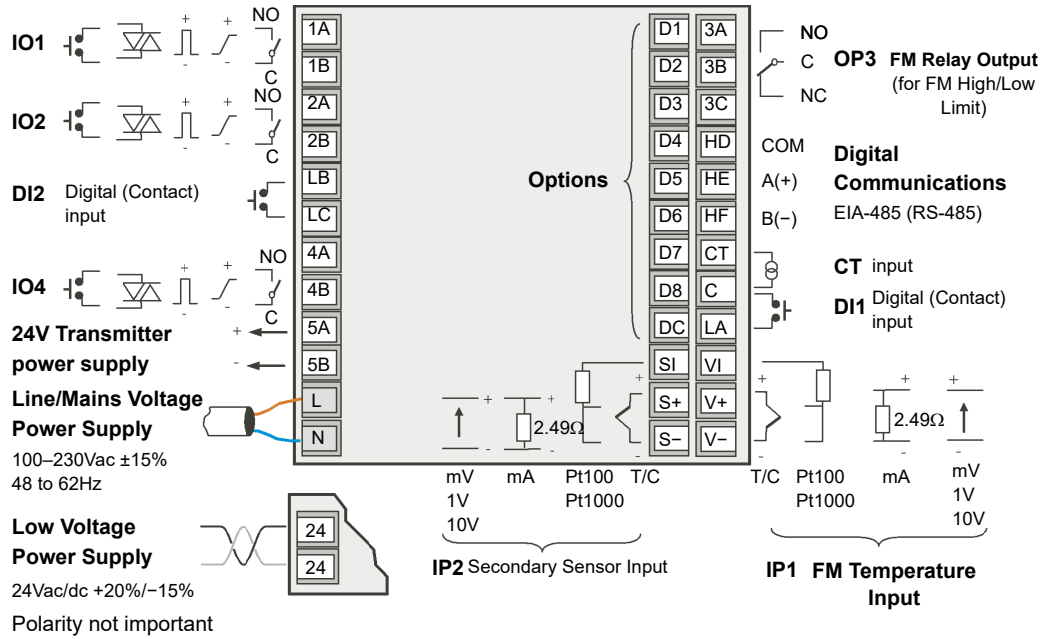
IO1
NO
C
1A
1B
IO2
NO
C
2A
2B
DI2 Digital (Contact) input
LB
LC
IO4
NO
C
4A
4B
24V Transmitter power supply
5A
5B
Line/Mains Voltage Power Supply
100–230Vac ±15%
48 to 62Hz
L
N
Low Voltage Power Supply
24Vac/dc +20%/−15%
Polarity not important
24
24

Options
D1 3A
D2 3B
D3 3C
D4 HD
D5 HE
D6 HF
D7 CT
D8 C
DC LA
SI VI
S+ V+
S− V−

NO
C
NC
OP3 FM Relay Output (for FM High/Low Limit)
COM
A(+)
B(−)
Digital Communications
EIA-485 (RS-485)
CT input
DI1 Digital (Contact) input

2.49Ω
mV
1V
10V
mA
Pt100
Pt1000
T/C
IP2 Secondary Sensor Input

T/C
Pt100
Pt1000
mA
2.49Ω
mV
1V
10V
IP1 FM Temperature Input